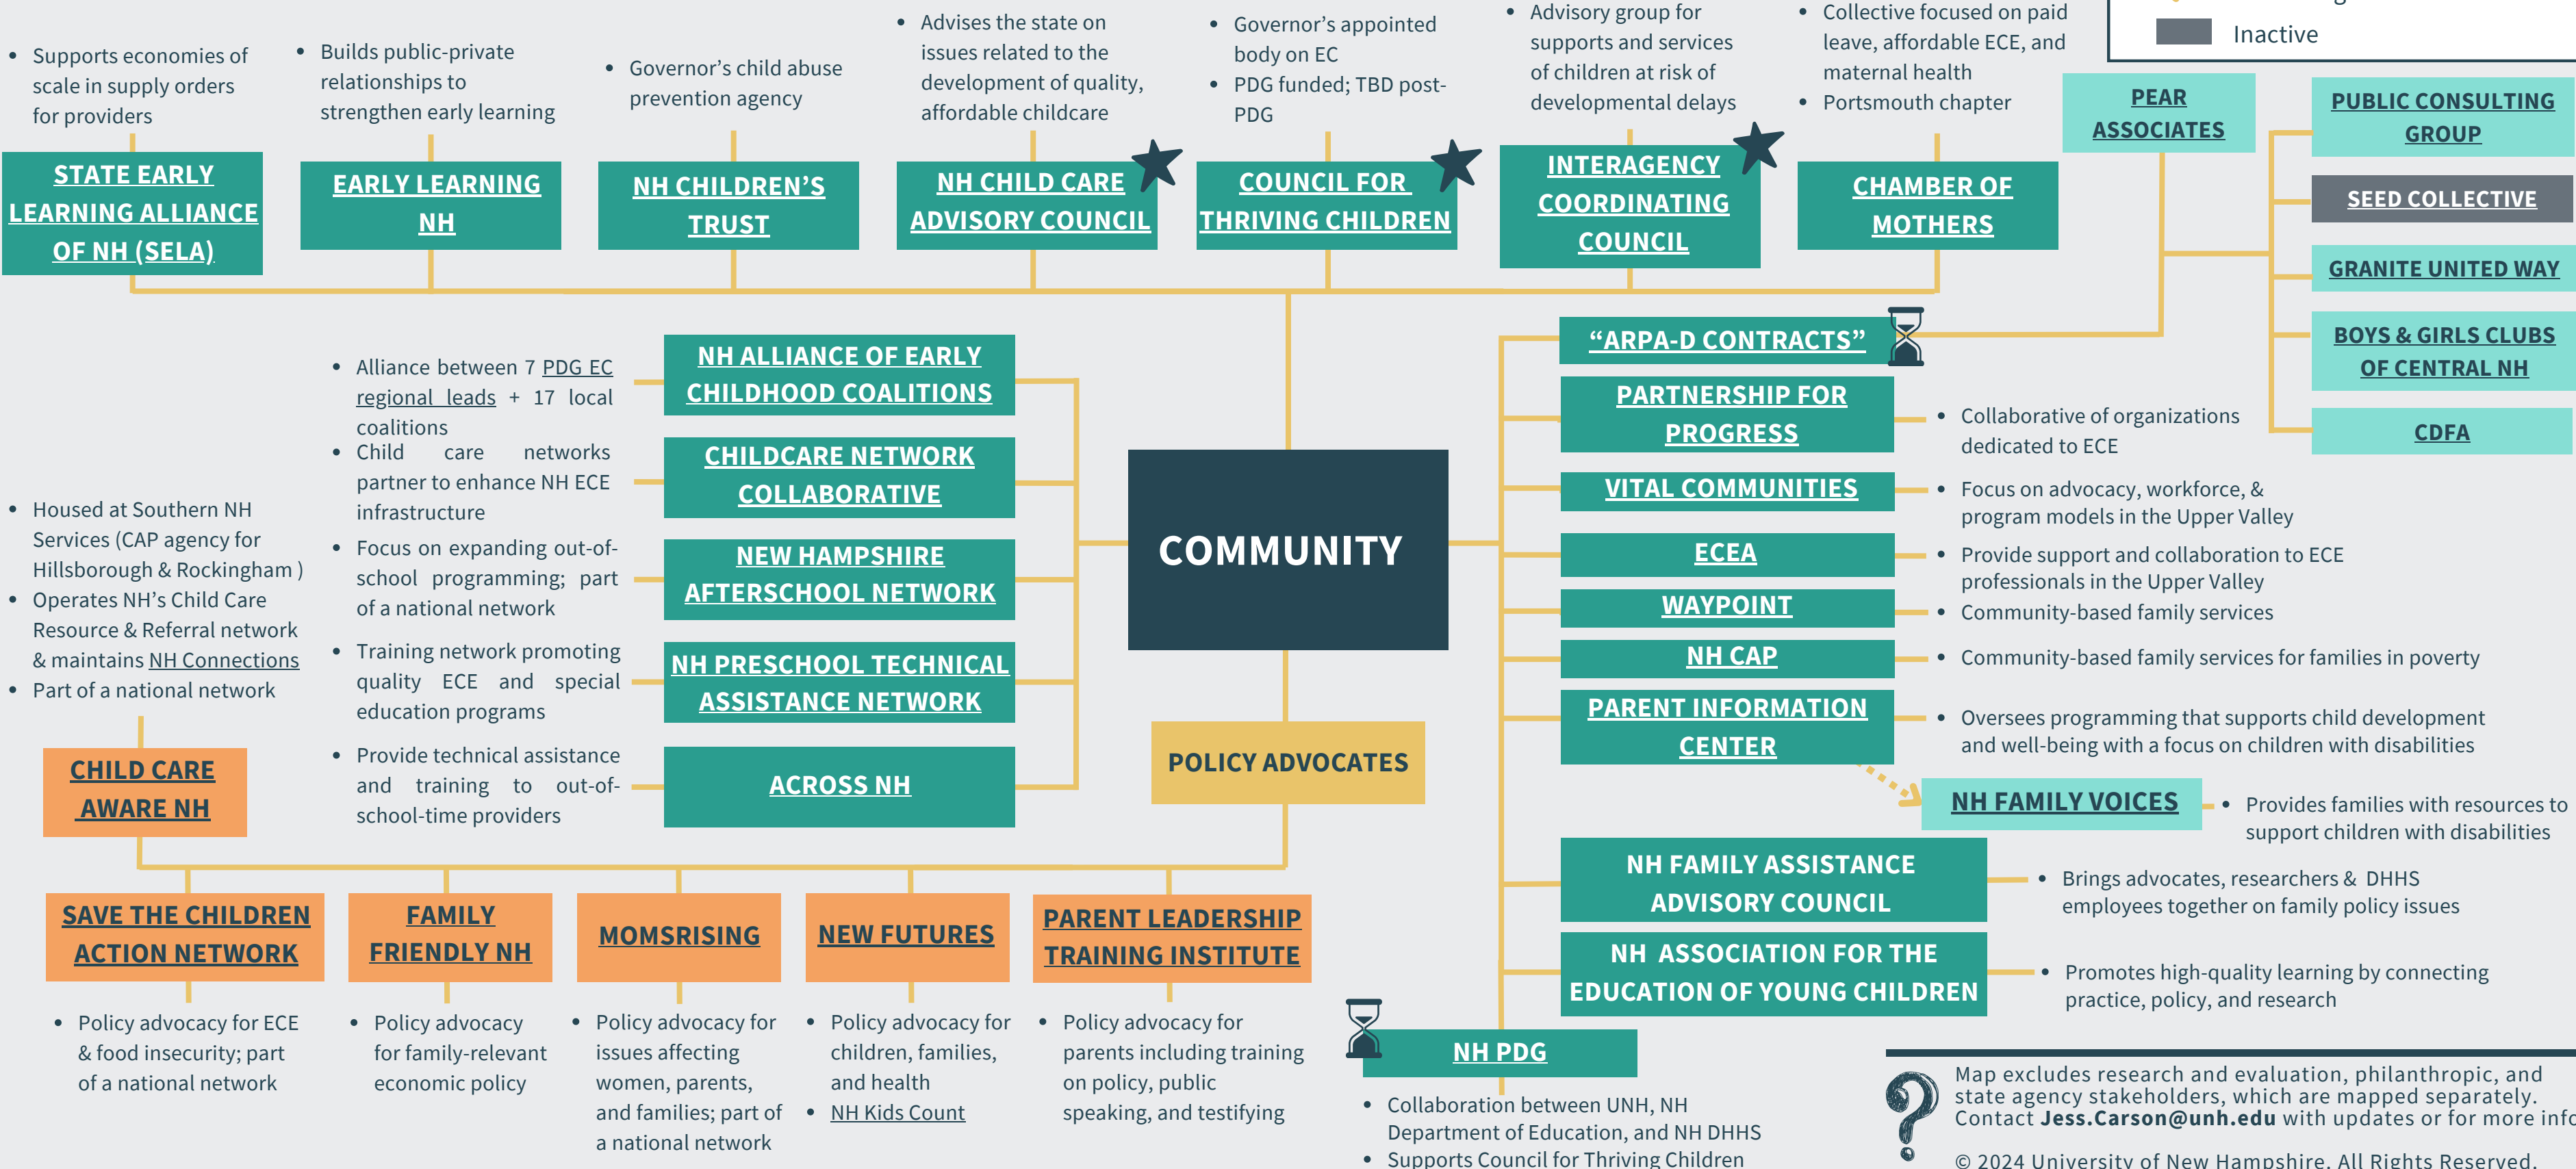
Inactive

• Supports economies of scale in supply orders for providers

STATE EARLY LEARNING ALLIANCE OF NH (SELA)

• Builds public-private relationships to strengthen early learning

EARLY LEARNING NH

• Governor's child abuse prevention agency

NH CHILDREN'S TRUST

• Advises the state on issues related to the development of quality, affordable childcare

NH CHILD CARE ADVISORY COUNCIL

• Governor's appointed body on EC
• PDG funded; TBD post-PDG

COUNCIL FOR THRIVING CHILDREN

• Advisory group for supports and services of children at risk of developmental delays

INTERAGENCY COORDINATING COUNCIL

• Collective focused on paid leave, affordable ECE, and maternal health
• Portsmouth chapter

CHAMBER OF MOTHERS

PEAR ASSOCIATES

PUBLIC CONSULTING GROUP

SEED COLLECTIVE

GRANITE UNITED WAY

BOYS & GIRLS CLUBS OF CENTRAL NH

CDFA

"ARPA-D CONTRACTS"

• Alliance between 7 PDG EC regional leads + 17 local coalitions

NH ALLIANCE OF EARLY CHILDHOOD COALITIONS

• Child care networks partner to enhance NH ECE infrastructure

CHILDCARE NETWORK COLLABORATIVE

• Focus on expanding out-of-school programming; part of a national network

NEW HAMPSHIRE AFTERSCHOOL NETWORK

• Training network promoting quality ECE and special education programs

NH PRESCHOOL TECHNICAL ASSISTANCE NETWORK

• Provide technical assistance and training to out-of-school-time providers

ACROSS NH

• Housed at Southern NH Services (CAP agency for Hillsborough & Rockingham )
• Operates NH's Child Care Resource & Referral network & maintains NH Connections
• Part of a national network

CHILD CARE AWARE NH

COMMUNITY

POLICY ADVOCATES

PARTNERSHIP FOR PROGRESS
• Collaborative of organizations dedicated to ECE

VITAL COMMUNITIES
• Focus on advocacy, workforce, & program models in the Upper Valley

ECEA
• Provide support and collaboration to ECE professionals in the Upper Valley

WAYPOINT
• Community-based family services

NH CAP
• Community-based family services for families in poverty

PARENT INFORMATION CENTER
• Oversees programming that supports child development and well-being with a focus on children with disabilities

NH FAMILY VOICES
• Provides families with resources to support children with disabilities

NH FAMILY ASSISTANCE ADVISORY COUNCIL
• Brings advocates, researchers & DHHS employees together on family policy issues

NH ASSOCIATION FOR THE EDUCATION OF YOUNG CHILDREN
• Promotes high-quality learning by connecting practice, policy, and research

SAVE THE CHILDREN ACTION NETWORK
• Policy advocacy for ECE & food insecurity; part of a national network

FAMILY FRIENDLY NH
• Policy advocacy for family-relevant economic policy

MOMSRISING
• Policy advocacy for issues affecting women, parents, and families; part of a national network

NEW FUTURES
• Policy advocacy for children, families, and health
• NH Kids Count

PARENT LEADERSHIP TRAINING INSTITUTE
• Policy advocacy for parents including training on policy, public speaking, and testifying

NH PDG
• Collaboration between UNH, NH Department of Education, and NH DHHS
• Supports Council for Thriving Children

Map excludes research and evaluation, philanthropic, and state agency stakeholders, which are mapped separately. Contact Jess.Carson@unh.edu with updates or for more info

© 2024 University of New Hampshire. All Rights Reserved.